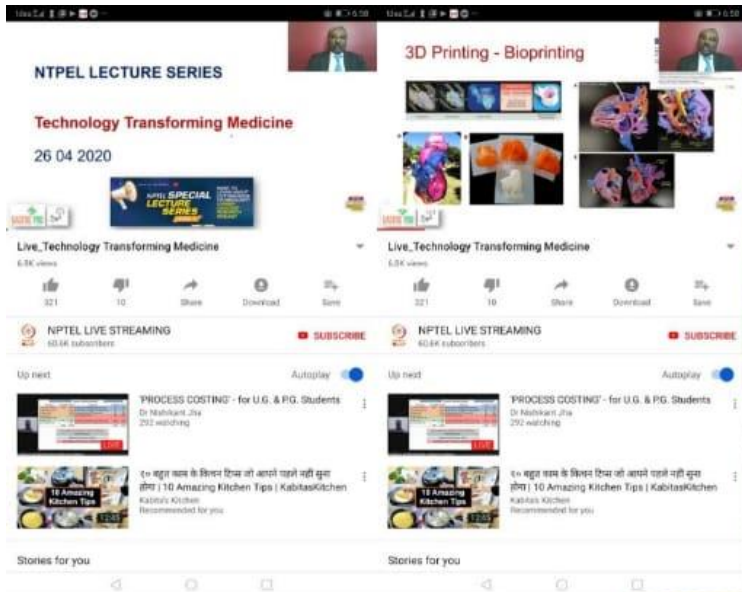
NTPEL LECTURE SERIES

Technology Transforming Medicine

26 04 2020

NPTEL SPECIAL LECTURE SERIES

Live_Technology Transforming Medicine

6.8K views

321 10 Share Download Save

NPTEL LIVE STREAMING

60.6K subscribers

SUBSCRIBE

Up next Autoplay

'PROCESS COSTING' - for U.G. & P.G. Students

Dr Nishikant Jha

292 watching

LIVE

१० बहुत काम के किचन टिप्स जो आपने पहले नहीं सुना होगा | 10 Amazing Kitchen Tips | KabitasKitchen

Kabita's Kitchen

Recommended for you

10 Amazing Kitchen Tips

12:03

Stories for you

3D Printing - Bioprinting

Live_Technology Transforming Medicine

6.8K views

321 10 Share Download Save

NPTEL LIVE STREAMING

60.6K subscribers

SUBSCRIBE

Up next Autoplay

'PROCESS COSTING' - for U.G. & P.G. Students

Dr Nishikant Jha

292 watching

LIVE

१० बहुत काम के किचन टिप्स जो आपने पहले नहीं सुना होगा | 10 Amazing Kitchen Tips | KabitasKitchen

Kabita's Kitchen

Recommended for you

10 Amazing Kitchen Tips

12:03

Stories for you